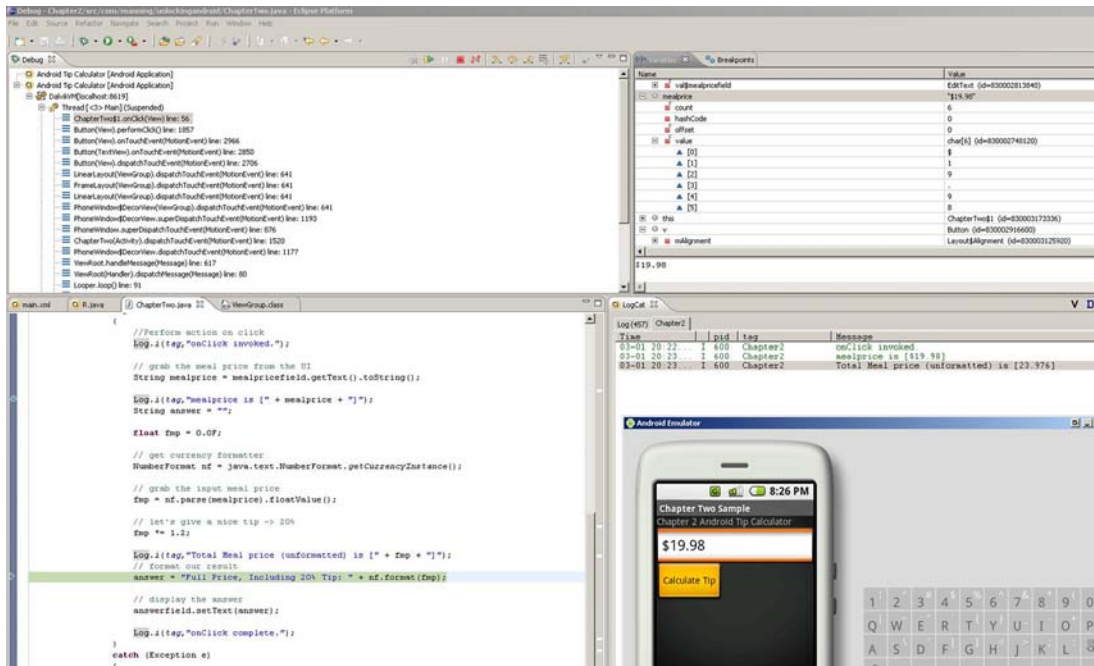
Debug - Chapter2/src/com/manning/unlockingandroid/ChapterTwo.java - Eclipse Platform
File Edit Source Refactor Navigate Search Project Run Window Help

Debug
Android Tip Calculator [Android Application]
Android Tip Calculator [Android Application]
DalvikVM[localhost:8619]
Thread [<3> Main] (Suspended)
ChapterTwo$1.onClick(View) line: 56
Button(View).performClick() line: 1857
Button(View).onTouchEvent(MotionEvent) line: 2966
Button(TextView).onTouchEvent(MotionEvent) line: 2850
Button(View).dispatchTouchEvent(MotionEvent) line: 2706
LinearLayout(ViewGroup).dispatchTouchEvent(MotionEvent) line: 641
FrameLayout(ViewGroup).dispatchTouchEvent(MotionEvent) line: 641
LinearLayout(ViewGroup).dispatchTouchEvent(MotionEvent) line: 641
PhoneWindow$DecorView(ViewGroup).dispatchTouchEvent(MotionEvent) line: 641
PhoneWindow$DecorView.superDispatchTouchEvent(MotionEvent) line: 1193
PhoneWindow.superDispatchTouchEvent(MotionEvent) line: 876
ChapterTwo(Activity).dispatchTouchEvent(MotionEvent) line: 1520
PhoneWindow$DecorView.dispatchTouchEvent(MotionEvent) line: 1177
ViewRoot.handleMessage(Message) line: 617
ViewRoot(Handler).dispatchMessage(Message) line: 80
Looper.loop() line: 91

Variables Breakpoints
| Name | Value |
|---|---|
| val$mealpricefield | EditText (id=830002813840) |
| mealprice | "$19.98" |
| count | 6 |
| hashCode | 0 |
| offset | 0 |
| value | char[6] (id=830002748120) |
| [0] | $ |
| [1] | 1 |
| [2] | 9 |
| [3] | . |
| [4] | 9 |
| [5] | 8 |
| this | ChapterTwo$1 (id=830003173336) |
| v | Button (id=830002916600) |
| mAlignment | Layout$Alignment (id=830003125920) |

$19.98

main.xml R.java ChapterTwo.java ViewGroup.class

{
//Perform action on click
Log.i(tag,"onClick invoked.");

// grab the meal price from the UI
String mealprice = mealpricefield.getText().toString();

Log.i(tag,"mealprice is [" + mealprice + "]");
String answer = "";

float fmp = 0.0F;

// get currency formatter
NumberFormat nf = java.text.NumberFormat.getCurrencyInstance();

// grab the input meal price
fmp = nf.parse(mealprice).floatValue();

// let's give a nice tip -> 20%
fmp *= 1.2;

Log.i(tag,"Total Meal price (unformatted) is [" + fmp + "]");
// format our result
answer = "Full Price, Including 20% Tip: " + nf.format(fmp);

// display the answer
answerfield.setText(answer);

Log.i(tag,"onClick complete.");
}
catch (Exception e)
{

LogCat
Log (457) Chapter2
| Time | | pid | tag | Message |
|---|---|---|---|---|
| 03-01 20:22... | I | 600 | Chapter2 | onClick invoked. |
| 03-01 20:23... | I | 600 | Chapter2 | mealprice is [$19.98] |
| 03-01 20:23... | I | 600 | Chapter2 | Total Meal price (unformatted) is [23.976] |

Android Emulator
8:26 PM
Chapter Two Sample
Chapter 2 Android Tip Calculator
$19.98
Calculate Tip
1 2 3 4 5 6 7 8 9 0
Q W E R T Y U I O P
A S D F G H J K L